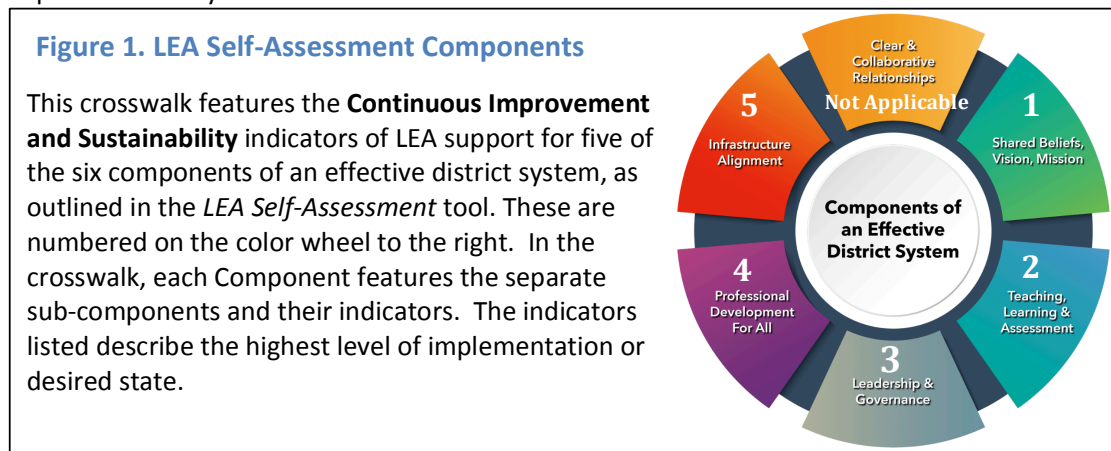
**Figure 1. LEA Self-Assessment Components**

This crosswalk features the **Continuous Improvement and Sustainability** indicators of LEA support for five of the six components of an effective district system, as outlined in the *LEA Self-Assessment* tool. These are numbered on the color wheel to the right. In the crosswalk, each Component features the separate sub-components and their indicators. The indicators listed describe the highest level of implementation or desired state.

Clear & Collaborative Relationships
Not Applicable

1
Shared Beliefs, Vision, Mission

2
Teaching, Learning & Assessment

3
Leadership & Governance

4
Professional Development For All

5
Infrastructure Alignment

Components of an Effective District System